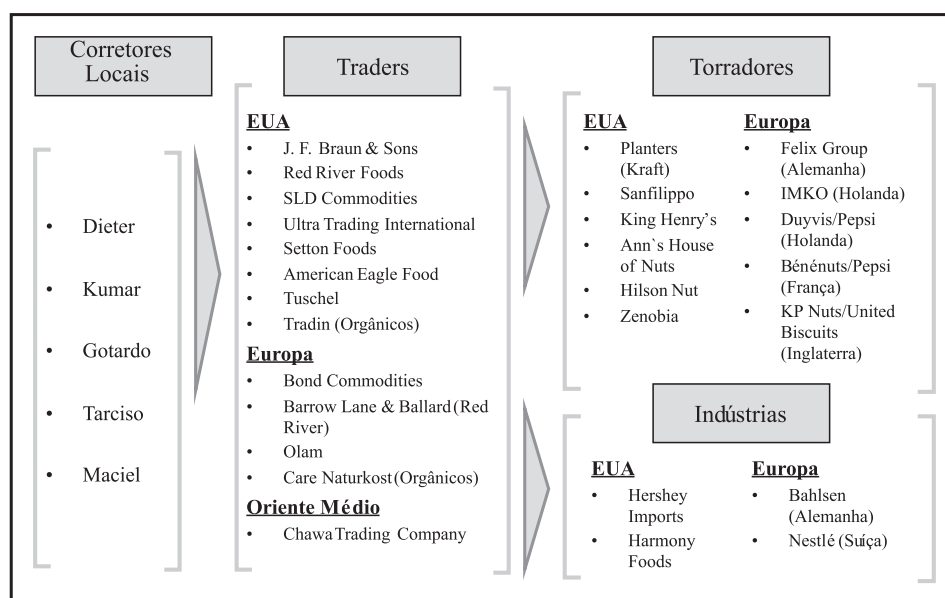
Corretores Locais

- Dieter
- Kumar
- Gotardo
- Tarciso
- Maciel

Traders

EUA
- J. F. Braun & Sons
- Red River Foods
- SLD Commodities
- Ultra Trading International
- Setton Foods
- American Eagle Food
- Tuschel
- Tradin (Orgânicos)

Europa
- Bond Commodities
- Barrow Lane & Ballard (Red River)
- Olam
- Care Naturkost (Orgânicos)

Oriente Médio
- Chawa Trading Company

Torradores

EUA
- Planters (Kraft)
- Sanfilippo
- King Henry's
- Ann`s House of Nuts
- Hilson Nut
- Zenobia

Europa
- Felix Group (Alemanha)
- IMKO (Holanda)
- Duyvis/Pepsi (Holanda)
- Bénénuts/Pepsi (França)
- KP Nuts/United Biscuits (Inglaterra)

Indústrias

EUA
- Hershey Imports
- Harmony Foods

Europa
- Bahlsen (Alemanha)
- Nestlé (Suíça)